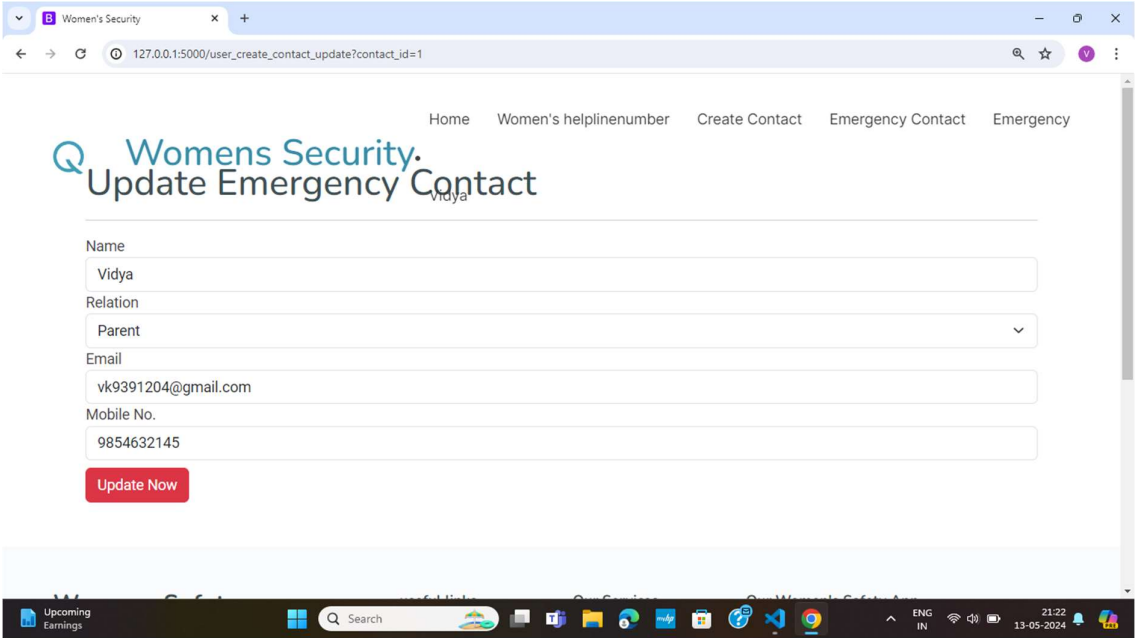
Women's Security
127.0.0.1:5000/user_create_contact_update?contact_id=1
V

Home Women's helplinenumber Create Contact Emergency Contact Emergency

Womens Security.
Update Emergency Contact
Vidya

Name
Vidya
Relation
Parent
Email
vk9391204@gmail.com
Mobile No.
9854632145
Update Now

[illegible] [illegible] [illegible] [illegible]

Upcoming
Earnings
Search
ENG
IN
21:22
13-05-2024